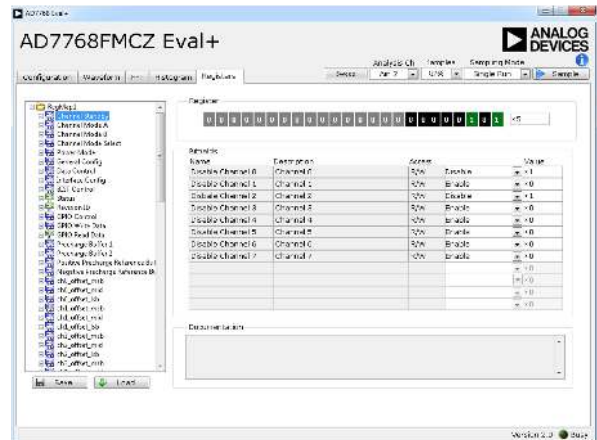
AD7768 Eval+

AD7768FMCZ Eval+

ANALOG DEVICES

Analysis Ch Samples Sampling Mode

Configuration Waveform FFT Histogram Registers

Reset Ch 7 8,192 Single Run Sample

RegMap1
Channel Standby
Channel Mode A
Channel Mode B
Channel Mode Select
Power Mode
General Config
Data Control
Interface Config
BIST Control
Status
Revision ID
GPIO Control
GPIO Write Data
GPIO Read Data
Precharge Buffer 1
Precharge Buffer 2
Positive Precharge Reference Buf
Negative Precharge Reference Bu
ch0_offset_msb
ch0_offset_mid
ch0_offset_lsb
ch1_offset_msb
ch1_offset_mid
ch1_offset_lsb
ch2_offset_msb
ch2_offset_mid
ch2_offset_lsb
ch3_offset_msb

Save Load

Register

0 0 0 0 0 0 0 0 0 0 0 0 0 0 0 0 0 0 0 0 0 0 1 0 1 x5

Bitfields

| Name | Description | Access | | Value |
|---|---|---|---|---|
| Disable Channel 0 | Channel 0 | R/W | Disable | 1 |
| Disable Channel 1 | Channel 1 | R/W | Enable | 0 |
| Disable Channel 2 | Channel 2 | R/W | Disable | 1 |
| Disable Channel 3 | Channel 3 | R/W | Enable | 0 |
| Disable Channel 4 | Channel 4 | R/W | Enable | 0 |
| Disable Channel 5 | Channel 5 | R/W | Enable | 0 |
| Disable Channel 6 | Channel 6 | R/W | Enable | 0 |
| Disable Channel 7 | Channel 7 | R/W | Enable | 0 |
| | | | | 0 |
| | | | | 0 |
| | | | | 0 |
| | | | | 0 |

Documentation

Version 1.0 Busy